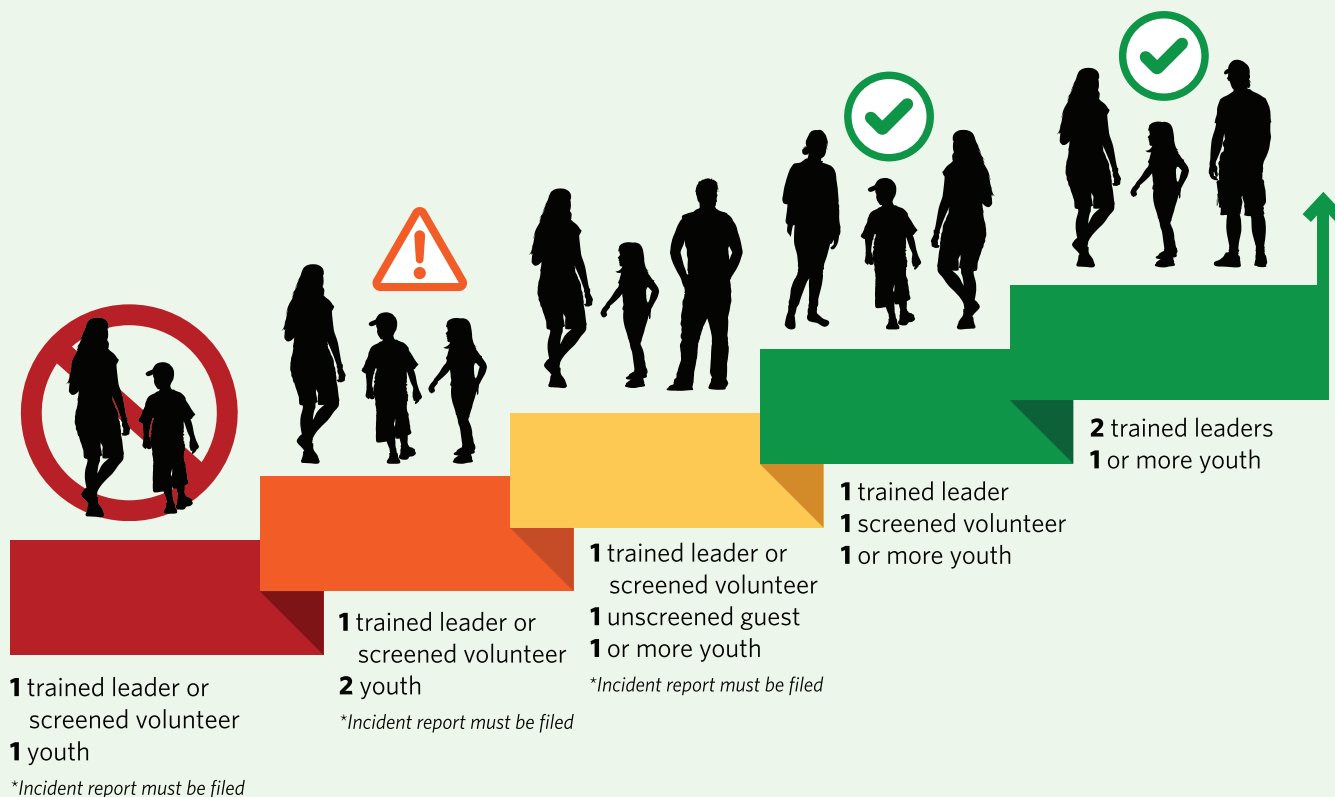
**1** trained leader or screened volunteer
**1** youth
*Incident report must be filed

**1** trained leader or screened volunteer
**2** youth
*Incident report must be filed

**1** trained leader or screened volunteer
**1** unscreened guest
**1** or more youth
*Incident report must be filed

**1** trained leader
**1** screened volunteer
**1** or more youth

**2** trained leaders
**1** or more youth